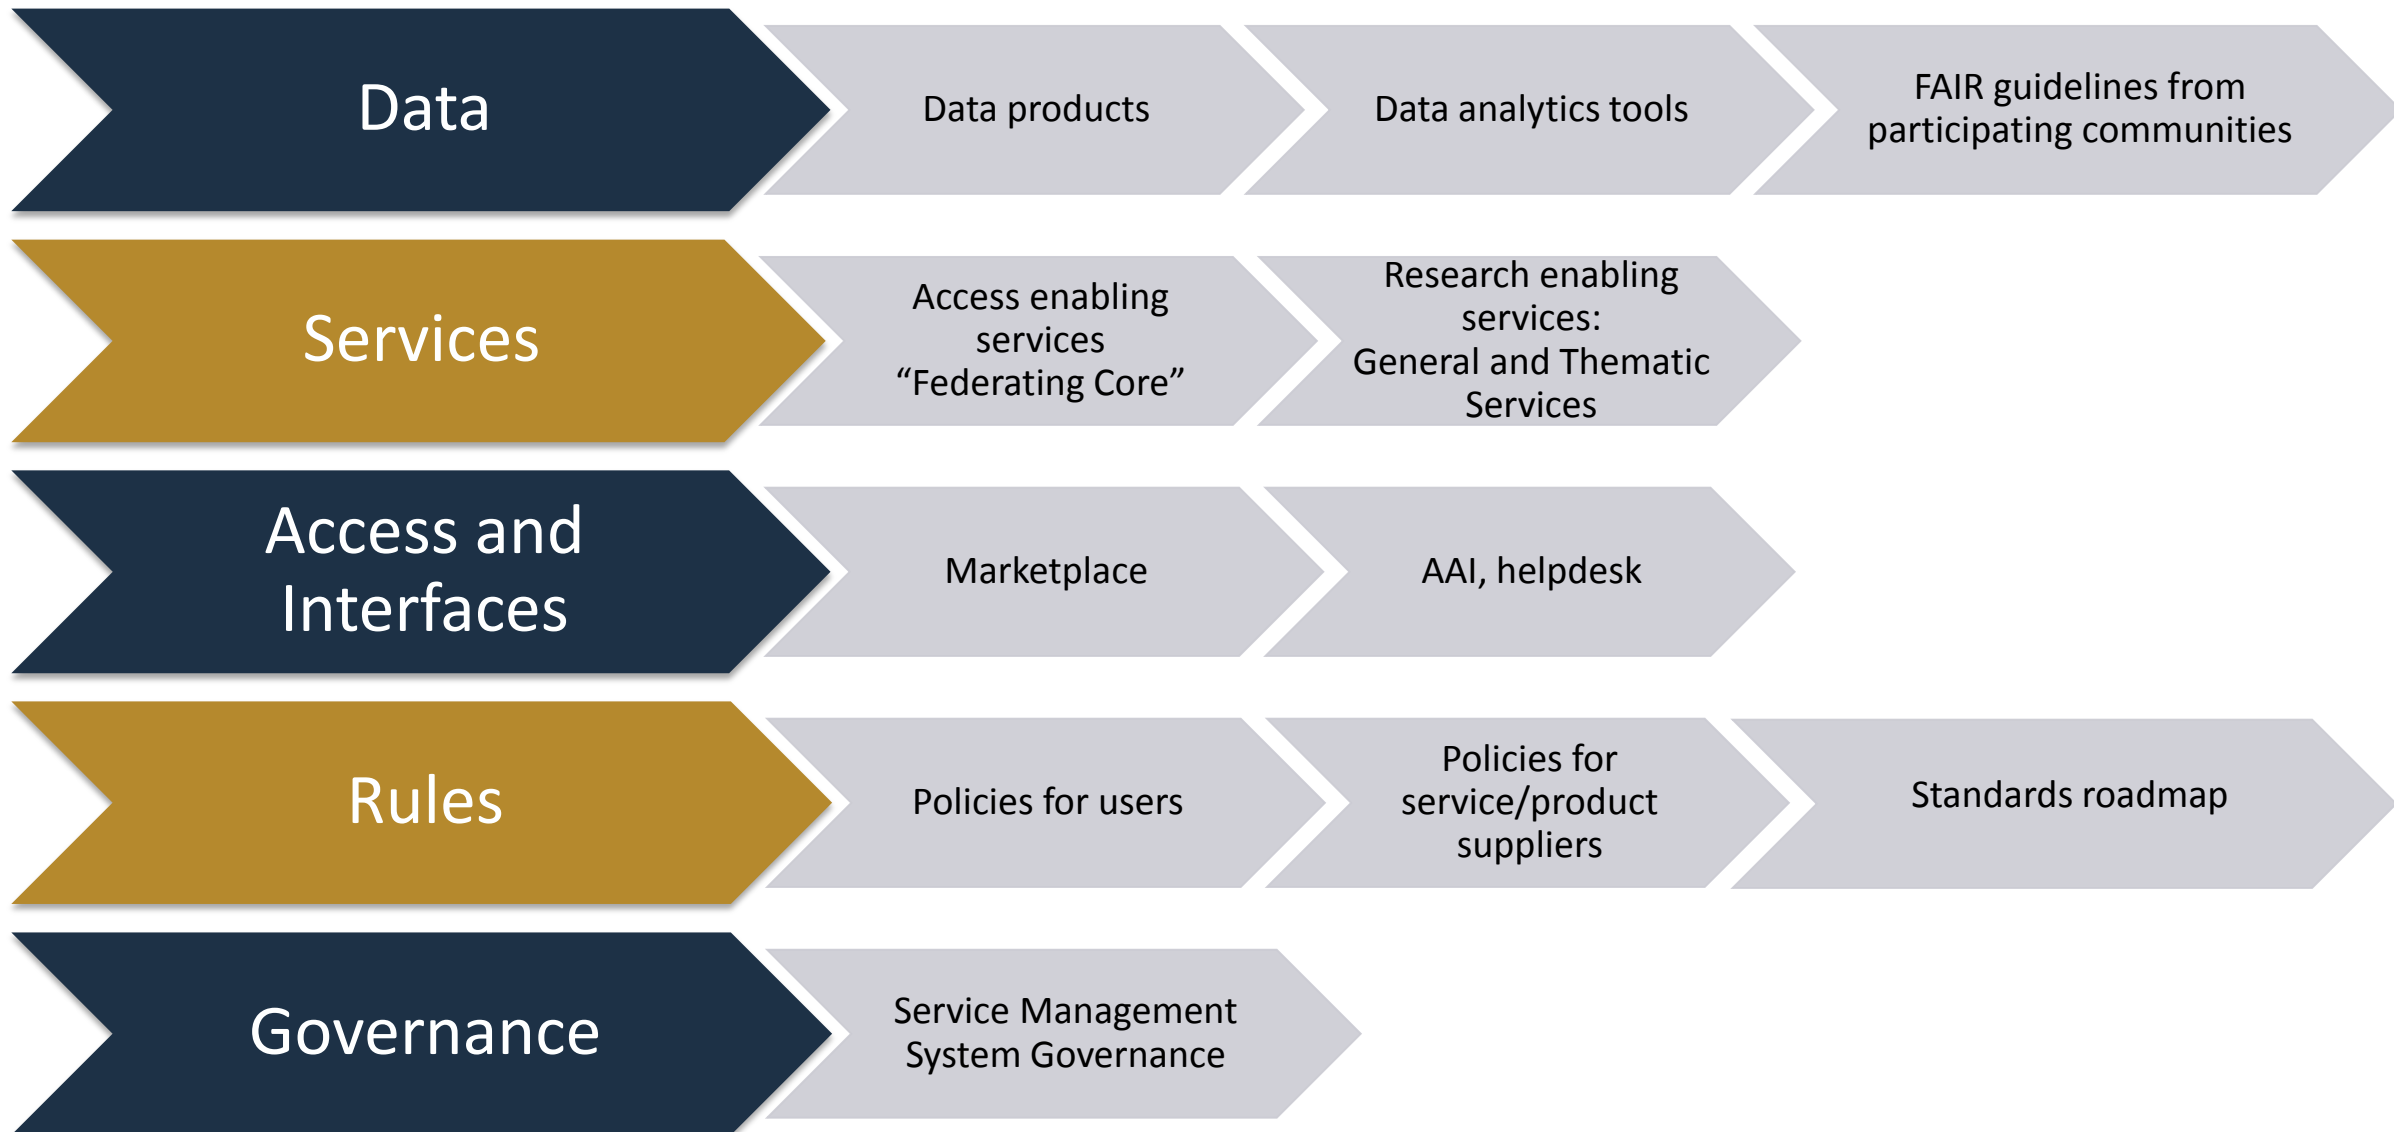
Data

Data products

Data analytics tools

FAIR guidelines from participating communities

Services

Access enabling services “Federating Core”

Research enabling services: General and Thematic Services

Access and Interfaces

Marketplace

AAI, helpdesk

Rules

Policies for users

Policies for service/product suppliers

Standards roadmap

Governance

Service Management System Governance